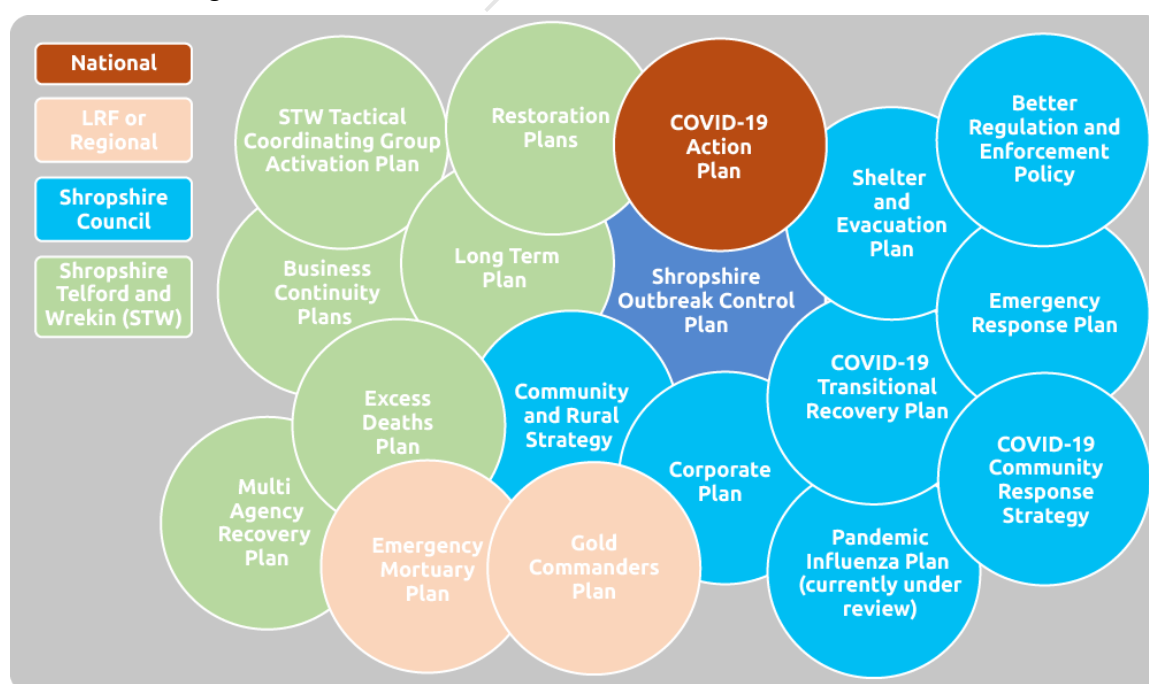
National

LRF or Regional

Shropshire Council

Shropshire Telford and Wrekin (STW)

STW Tactical Coordinating Group Activation Plan

Restoration Plans

COVID-19 Action Plan

Better Regulation and Enforcement Policy

Shelter and Evacuation Plan

Business Continuity Plans

Long Term Plan

Shropshire Outbreak Control Plan

Emergency Response Plan

COVID-19 Transitional Recovery Plan

Excess Deaths Plan

Community and Rural Strategy

Corporate Plan

COVID-19 Community Response Strategy

Multi Agency Recovery Plan

Emergency Mortuary Plan

Gold Commanders Plan

Pandemic Influenza Plan (currently under review)